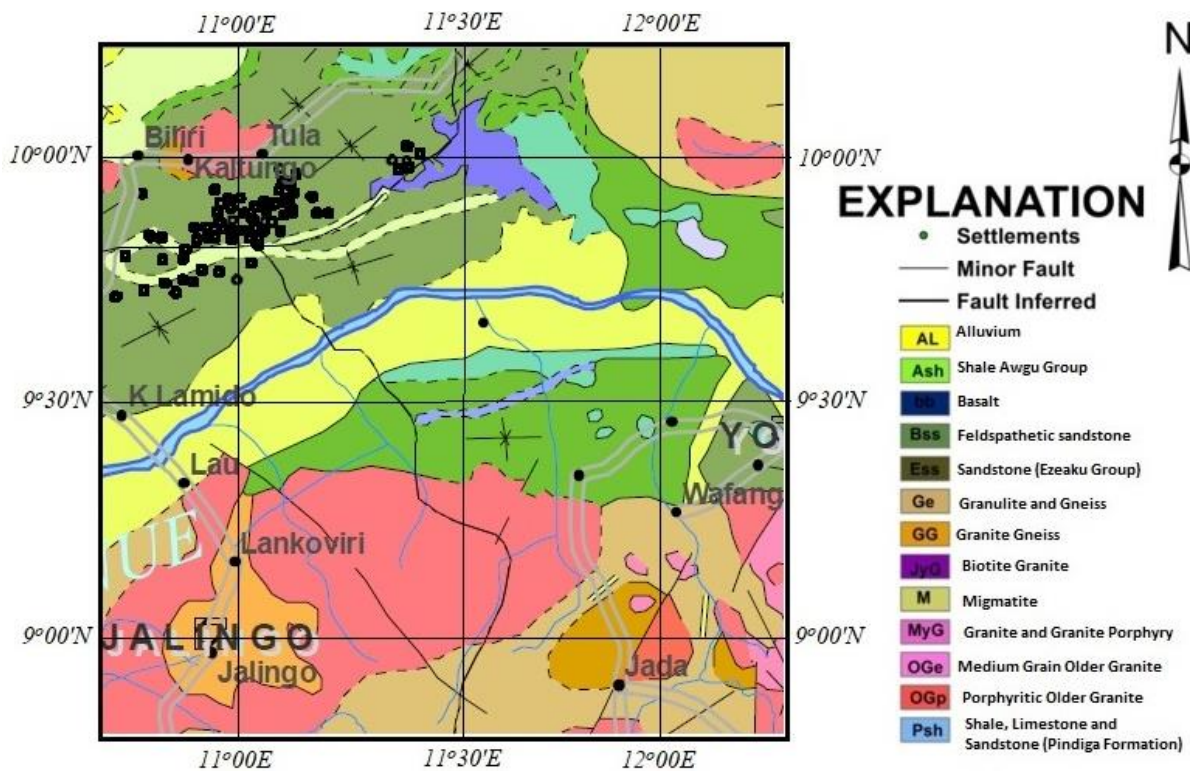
11°00'E 11°30'E 12°00'E

N

10°00'N
Biliri
Tula
Kaltungo
10°00'N

9°30'N
K Lamido
9°30'N
YO
Lau
Wafang
UE
Lankoviri

9°00'N
JALINGO
Jalingo
Jada
9°00'N

11°00'E 11°30'E 12°00'E

EXPLANATION
Settlements
Minor Fault
Fault Inferred
AL Alluvium
Ash Shale Awgu Group
bb Basalt
Bss Feldspathetic sandstone
Ess Sandstone (Ezeaku Group)
Ge Granulite and Gneiss
GG Granite Gneiss
JyG Biotite Granite
M Migmatite
MyG Granite and Granite Porphyry
OGe Medium Grain Older Granite
OGp Porphyritic Older Granite
Psh Shale, Limestone and Sandstone (Pindiga Formation)